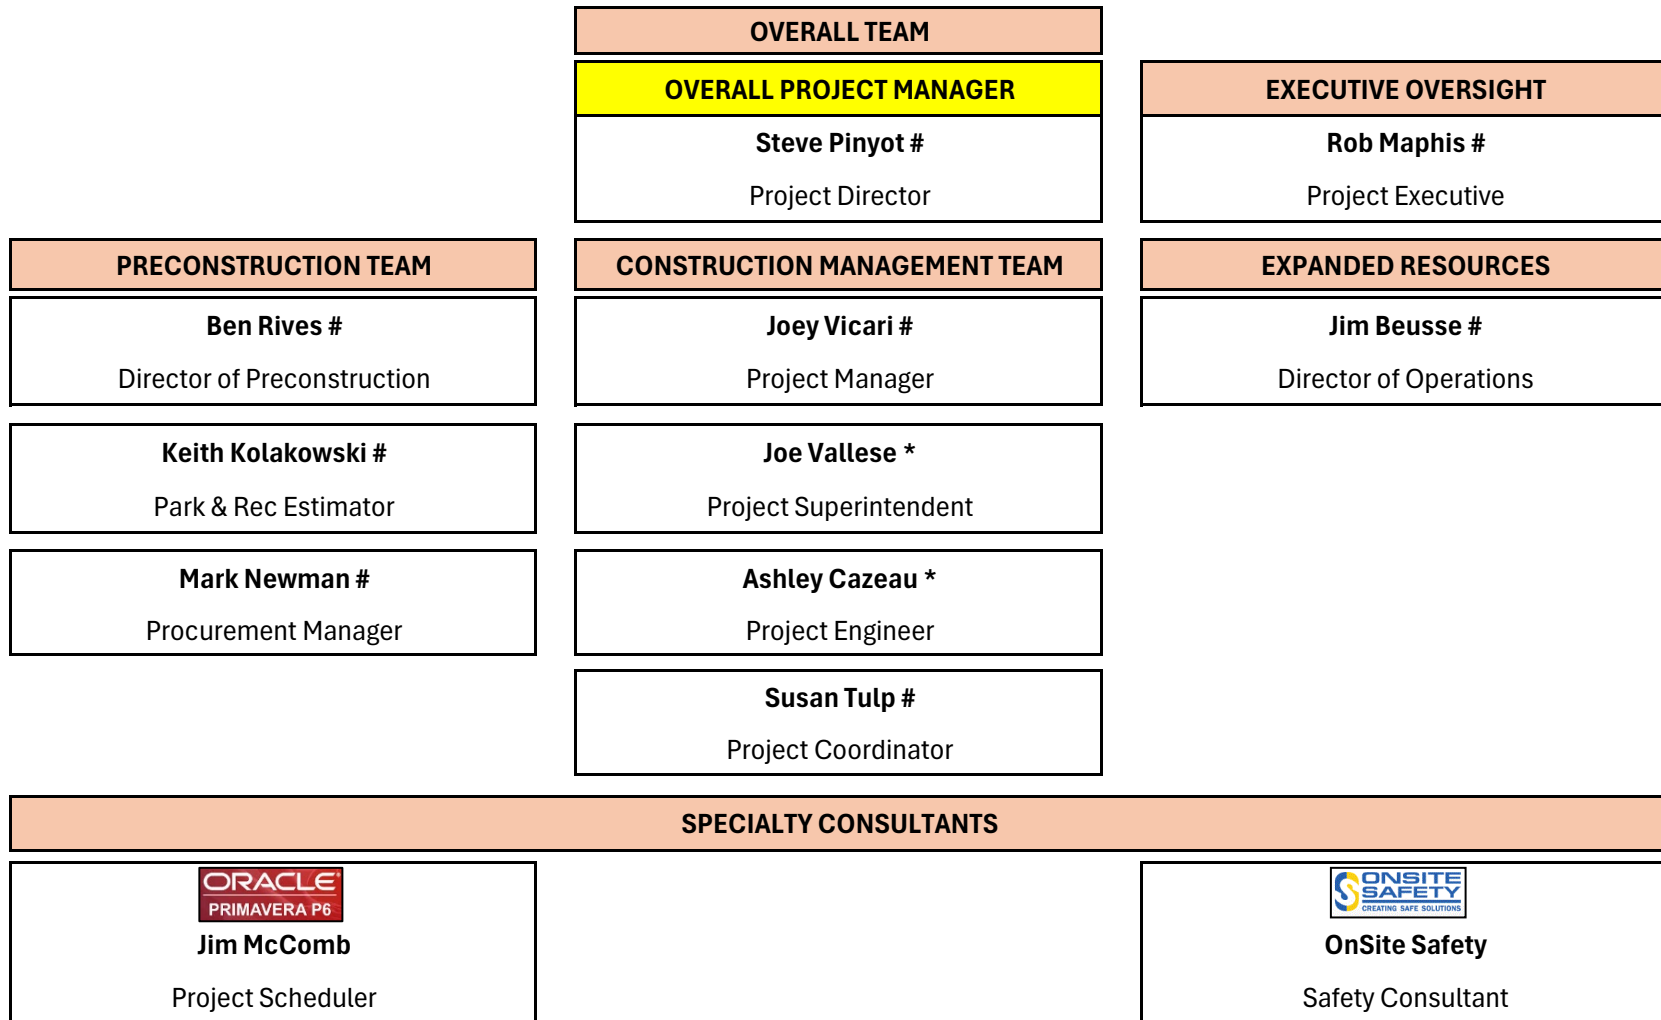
OVERALL TEAM

OVERALL PROJECT MANAGER

Steve Pinyot #

Project Director

EXECUTIVE OVERSIGHT

Rob Maphis #

Project Executive

PRECONSTRUCTION TEAM

Ben Rives #

Director of Preconstruction

Keith Kolakowski #

Park & Rec Estimator

Mark Newman #

Procurement Manager

CONSTRUCTION MANAGEMENT TEAM

Joey Vicari #

Project Manager

Joe Vallese *

Project Superintendent

Ashley Cazeau *

Project Engineer

Susan Tulp #

Project Coordinator

EXPANDED RESOURCES

Jim Beusse #

Director of Operations

SPECIALTY CONSULTANTS

ORACLE PRIMAVERA P6

Jim McComb

Project Scheduler

ONSITE SAFETY CREATING SAFE SOLUTIONS

OnSite Safety

Safety Consultant